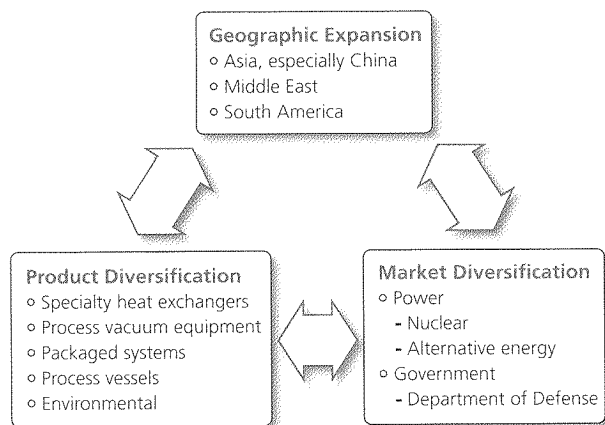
Geographic Expansion
○ Asia, especially China
○ Middle East
○ South America

Product Diversification
○ Specialty heat exchangers
○ Process vacuum equipment
○ Packaged systems
○ Process vessels
○ Environmental

Market Diversification
○ Power
- Nuclear
- Alternative energy
○ Government
- Department of Defense